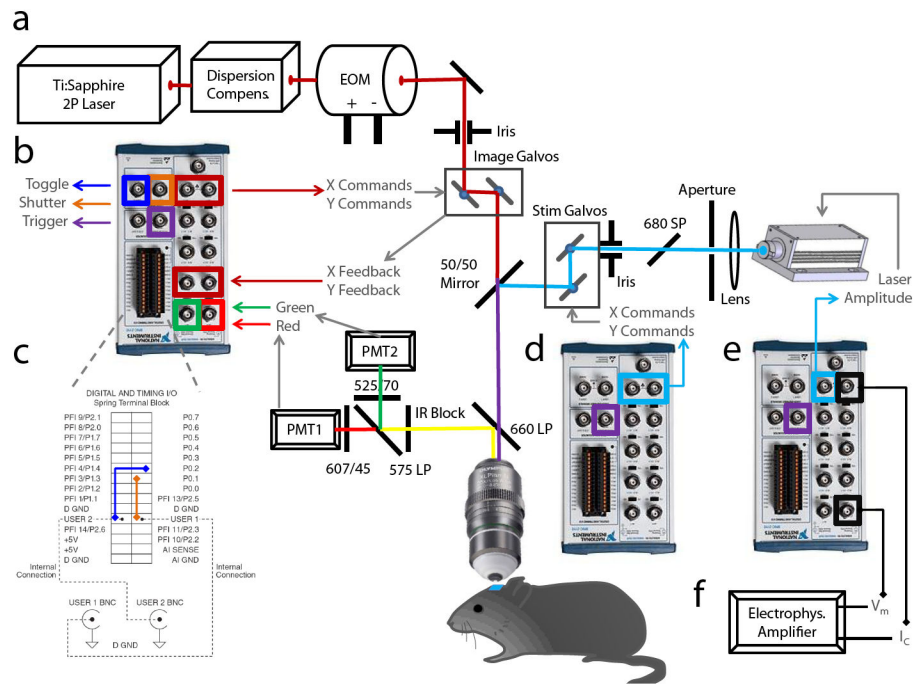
a

Ti:Sapphire 2P Laser

Dispersion Compens.

EOM

+ -

Iris

Image Galvos

b

Toggle

Shutter

Trigger

X Commands

Y Commands

Stim Galvos

Aperture

680 SP

Iris

50/50 Mirror

Lens

Laser Amplitude

X Feedback

Y Feedback

Green

Red

X Commands

Y Commands

c

PMT2

525/70

d

e

DIGITAL AND TIMING I/O

Spring Terminal Block

| | |
|---|---|
| PFI 9/P2.1 | P0.7 |
| PFI 8/P2.0 | P0.6 |
| PFI 7/P1.7 | P0.5 |
| PFI 6/P1.6 | P0.4 |
| PFI 5/P1.5 | P0.3 |
| PFI 4/P1.4 | P0.2 |
| PFI 3/P1.3 | P0.1 |
| PFI 2/P1.2 | P0.0 |
| PFI 1/P1.1 | PFI 13/P2.5 |
| D GND | D GND |
| USER 2 | USER 1 |
| PFI 14/P2.6 | PFI 11/P2.3 |
| +5V | PFI 10/P2.2 |
| +5V | AI SENSE |
| D GND | AI GND |

Internal Connection

Internal Connection

USER 1 BNC

USER 2 BNC

D GND

PMT1

IR Block

660 LP

607/45

575 LP

f

Electrophys. Amplifier

$V_m$

$I_C$